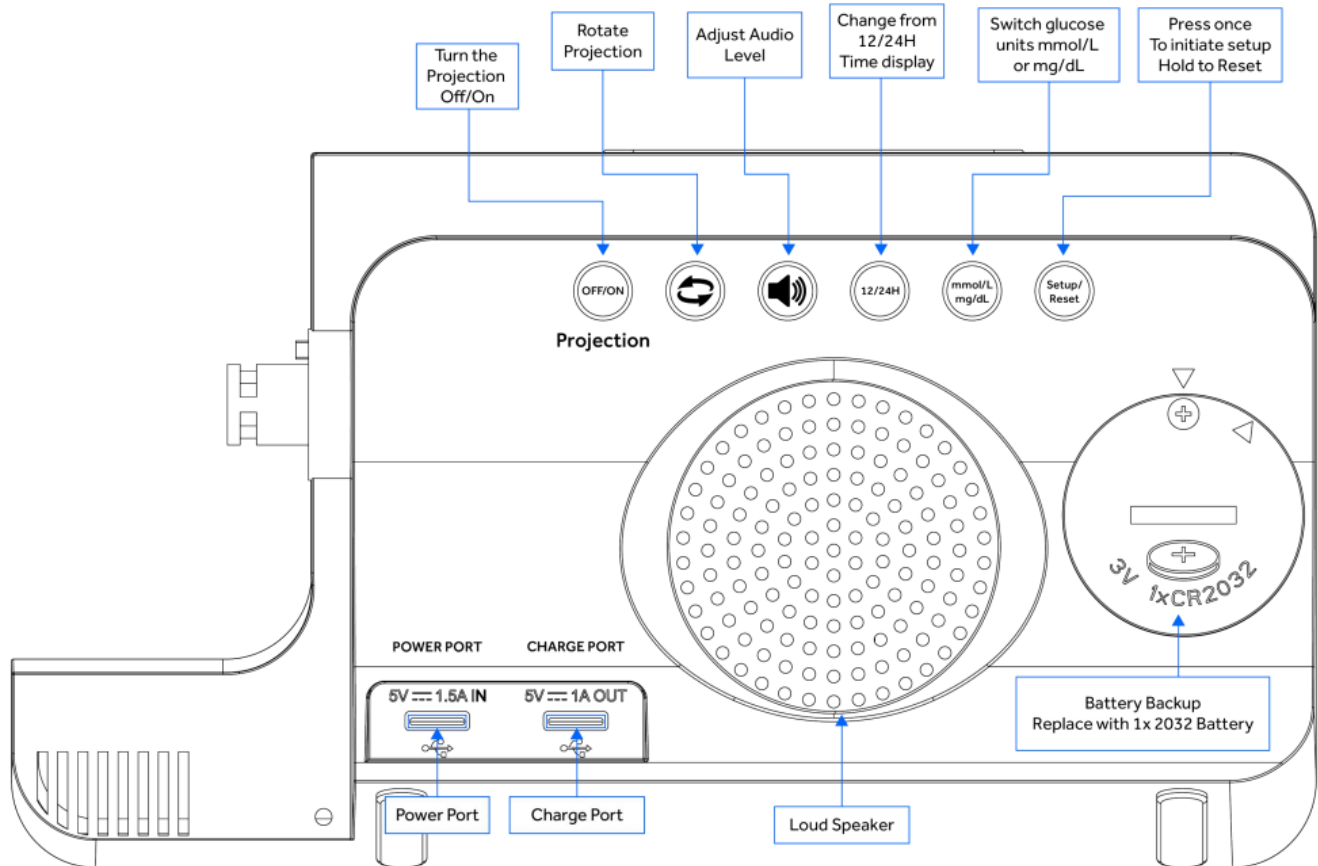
Turn the Projection Off/On

Rotate Projection

Adjust Audio Level

Change from 12/24H Time display

Switch glucose units mmol/L or mg/dL

Press once To initiate setup Hold to Reset

OFF/ON

12/24H

mmol/L mg/dL

Setup/ Reset

Projection

3V 1xCR2032

POWER PORT

CHARGE PORT

5V ⎓ 1.5A IN

5V ⎓ 1A OUT

Battery Backup Replace with 1x 2032 Battery

Power Port

Charge Port

Loud Speaker